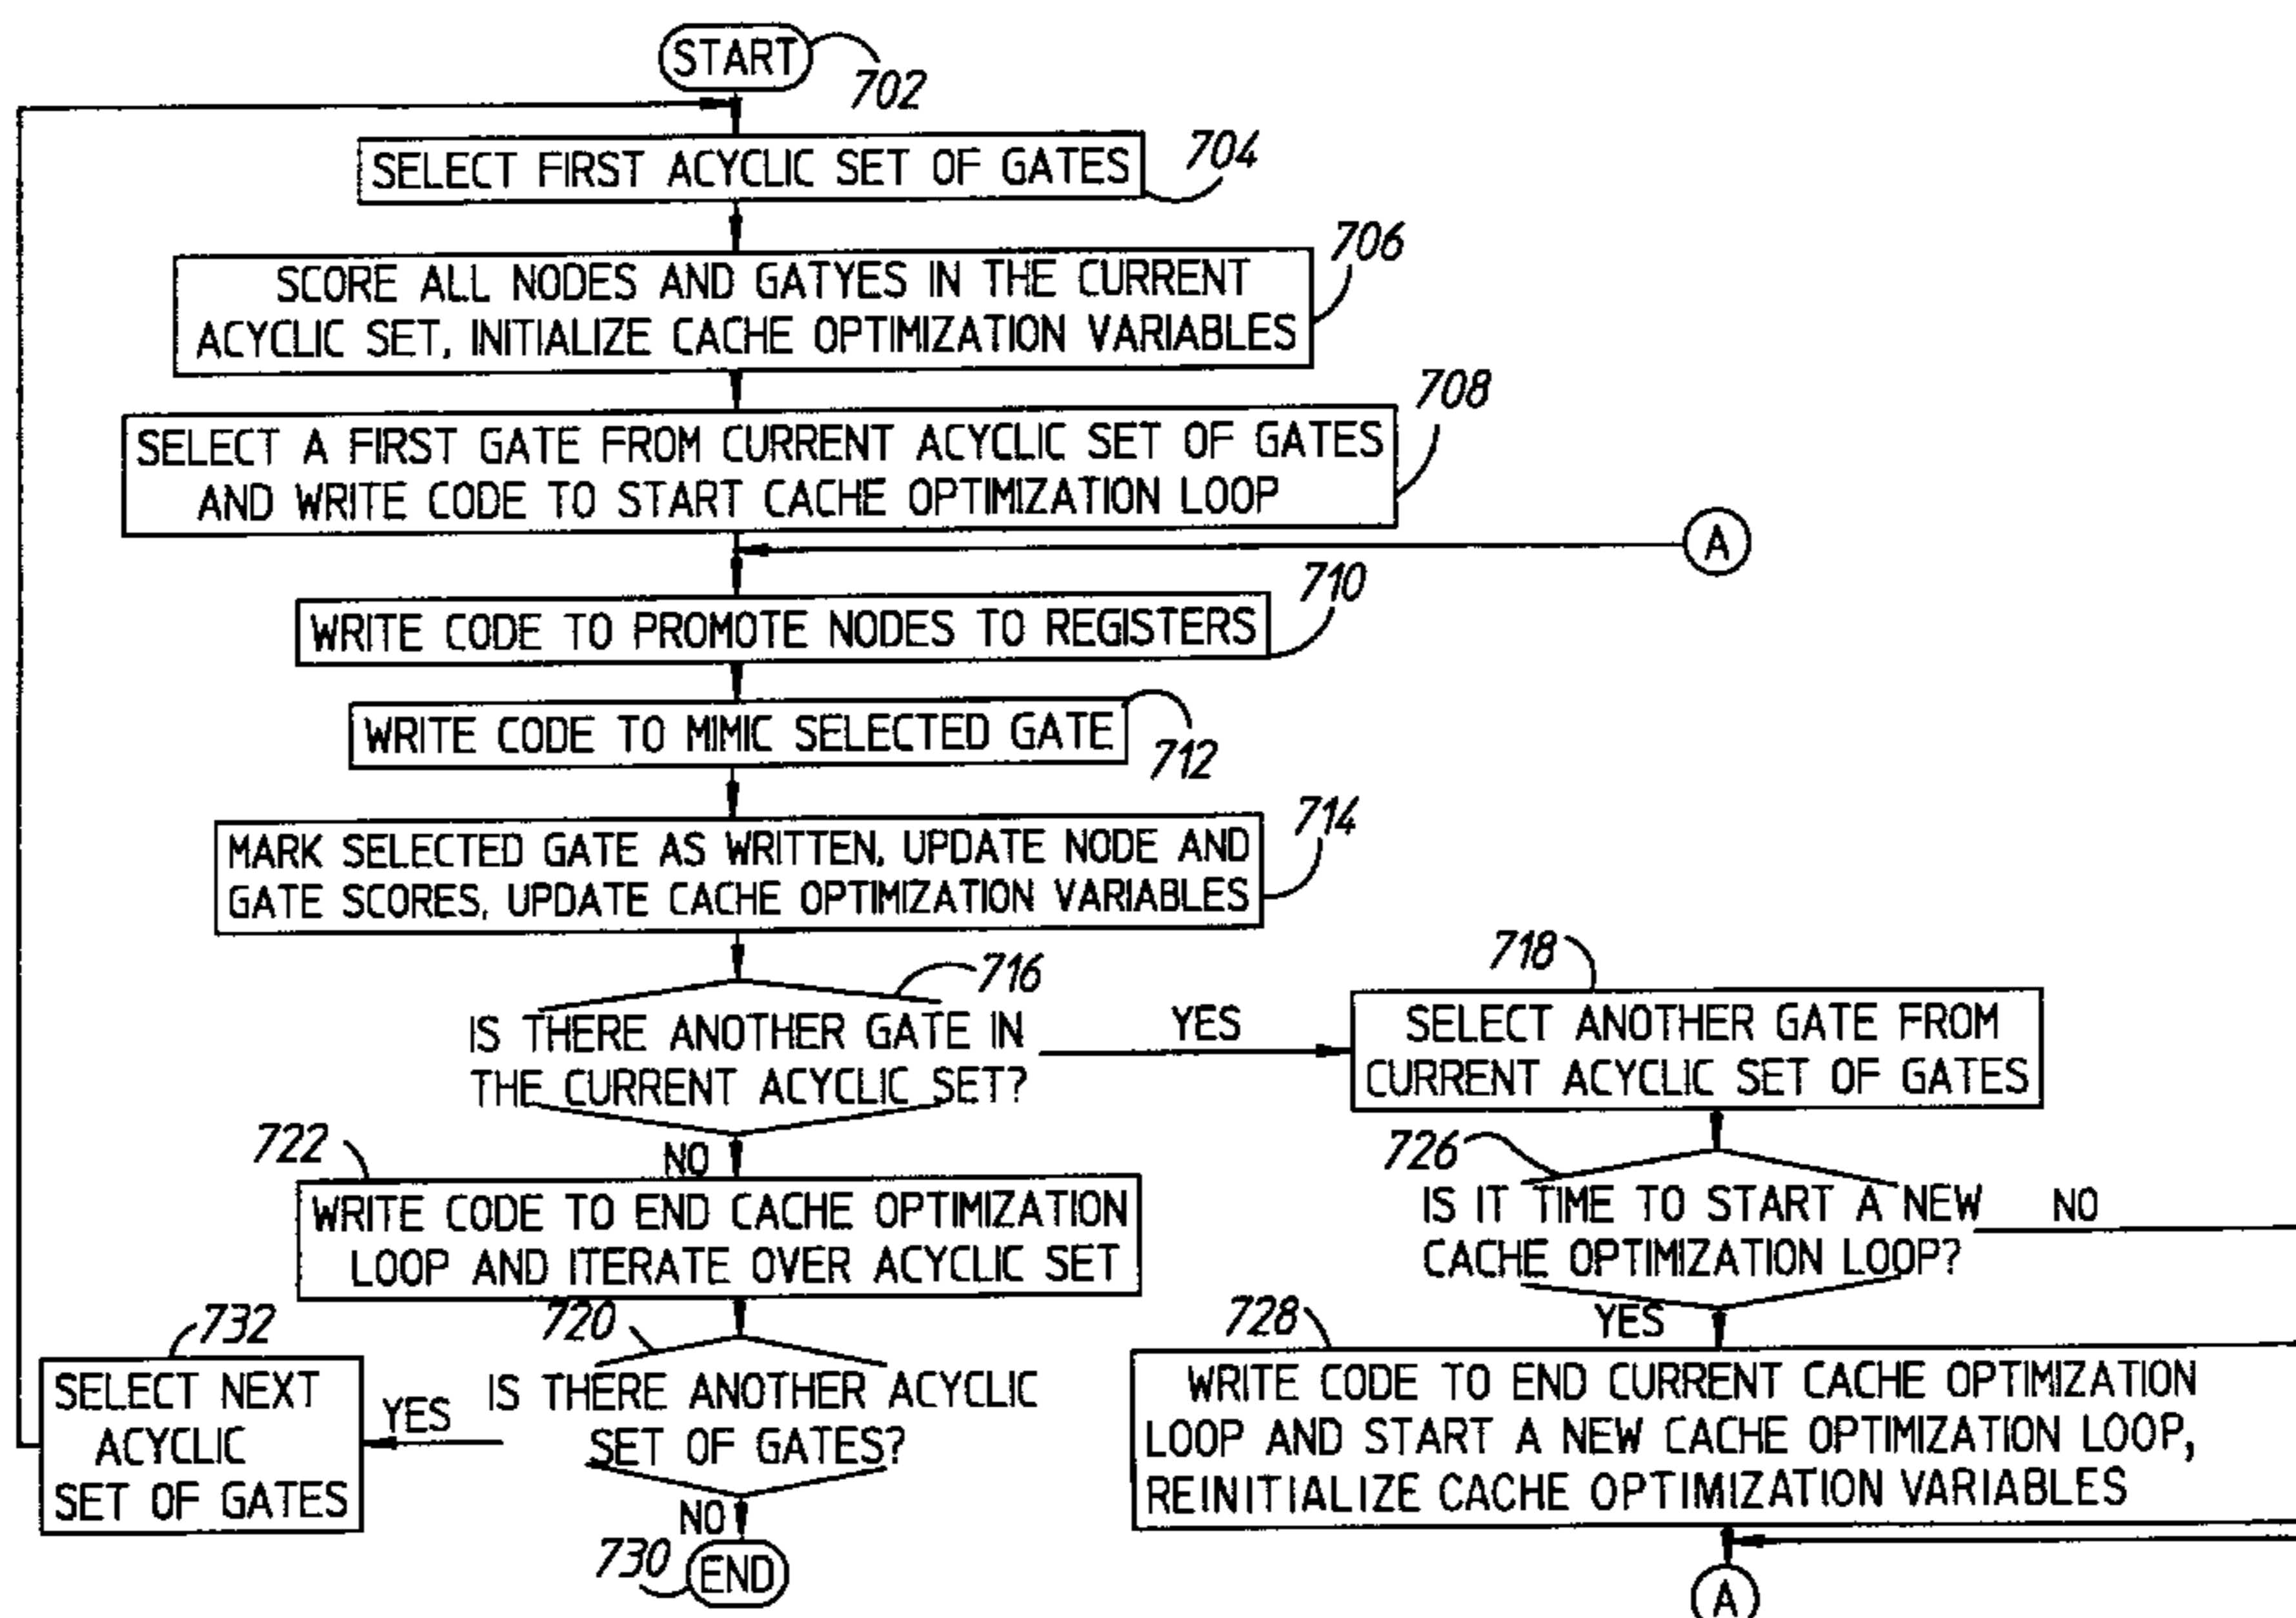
START
702
SELECT FIRST ACYCLIC SET OF GATES
704
SCORE ALL NODES AND GATYES IN THE CURRENT ACYCLIC SET, INITIALIZE CACHE OPTIMIZATION VARIABLES
706
SELECT A FIRST GATE FROM CURRENT ACYCLIC SET OF GATES AND WRITE CODE TO START CACHE OPTIMIZATION LOOP
708
A
WRITE CODE TO PROMOTE NODES TO REGISTERS
710
WRITE CODE TO MIMIC SELECTED GATE
712
MARK SELECTED GATE AS WRITTEN, UPDATE NODE AND GATE SCORES, UPDATE CACHE OPTIMIZATION VARIABLES
714
716
IS THERE ANOTHER GATE IN THE CURRENT ACYCLIC SET?
YES
718
SELECT ANOTHER GATE FROM CURRENT ACYCLIC SET OF GATES
NO
722
WRITE CODE TO END CACHE OPTIMIZATION LOOP AND ITERATE OVER ACYCLIC SET
726
IS IT TIME TO START A NEW CACHE OPTIMIZATION LOOP?
NO
YES
732
720
SELECT NEXT ACYCLIC SET OF GATES
YES
IS THERE ANOTHER ACYCLIC SET OF GATES?
728
WRITE CODE TO END CURRENT CACHE OPTIMIZATION LOOP AND START A NEW CACHE OPTIMIZATION LOOP, REINITIALIZE CACHE OPTIMIZATION VARIABLES
NO
730
END
A